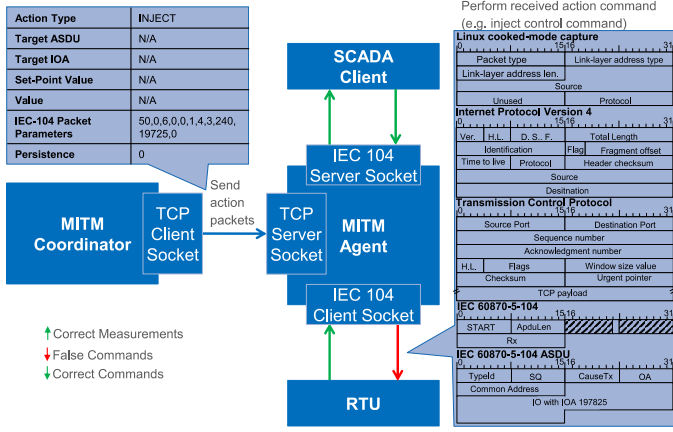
| Action Type | INJECT |
|---|---|
| Target ASDU | N/A |
| Target IOA | N/A |
| Set-Point Value | N/A |
| Value | N/A |
| IEC-104 Packet Parameters | 50,0,6,0,0,1,4,3,240, 19725,0 |
| Persistence | 0 |

Perform received action command (e.g. inject control command)

SCADA Client

IEC 104 Server Socket

MITM Coordinator

TCP Client Socket

Send action packets

TCP Server Socket

MITM Agent

IEC 104 Client Socket

RTU

Correct Measurements
False Commands
Correct Commands

Linux cooked-mode capture
0 15 16 31
Packet type
Link-layer address type
Link-layer address len.
Source
Unused
Protocol

Internet Protocol Version 4
0 15 16 31
Ver.
H.L.
D. S. F.
Total Length
Identification
Flag
Fragment offset
Time to live
Protocol
Header checksum
Source
Destnation

Transmission Control Protocol
0 15 16 31
Source Port
Destination Port
Sequence number
Acknowledgment number
H.L.
Flags
Window size value
Checksum
Urgent pointer
TCP payload

IEC 60870-5-104
0 15 16 31
START
ApduLen
Rx

IEC 60870-5-104 ASDU
0 15 16 31
TypeId
SQ
CauseTx
OA
Common Address
IO with IOA 197825